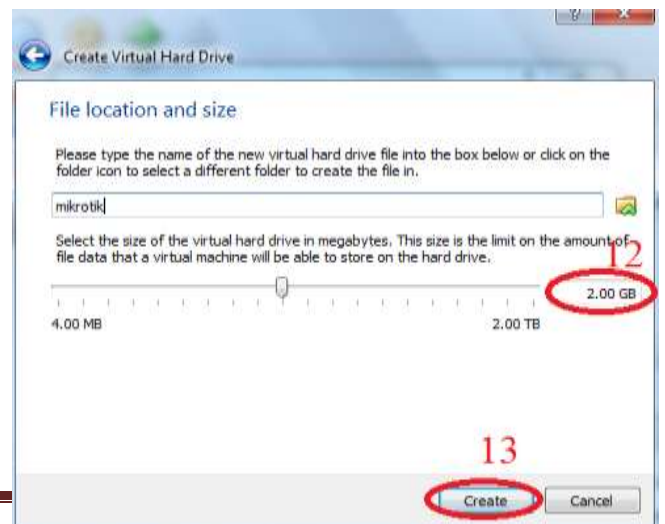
?
X

Create Virtual Hard Drive

File location and size

Please type the name of the new virtual hard drive file into the box below or click on the folder icon to select a different folder to create the file in.

mikrotik

Select the size of the virtual hard drive in megabytes. This size is the limit on the amount of file data that a virtual machine will be able to store on the hard drive.

12

2.00 GB

4.00 MB

2.00 TB

13

Create

Cancel